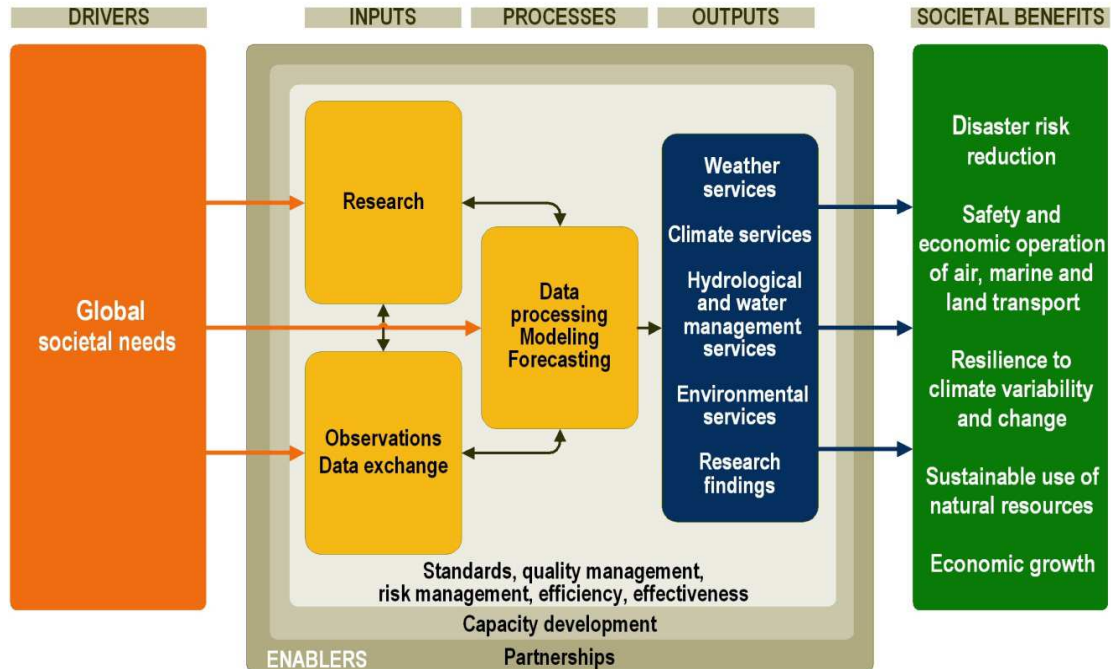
DRIVERS

INPUTS

PROCESSES

OUTPUTS

SOCIETAL BENEFITS

Global societal needs

Research

Observations Data exchange

Data processing Modeling Forecasting

Weather services

Climate services

Hydrological and water management services

Environmental services

Research findings

Disaster risk reduction

Safety and economic operation of air, marine and land transport

Resilience to climate variability and change

Sustainable use of natural resources

Economic growth

Standards, quality management, risk management, efficiency, effectiveness

Capacity development

ENABLERS

Partnerships